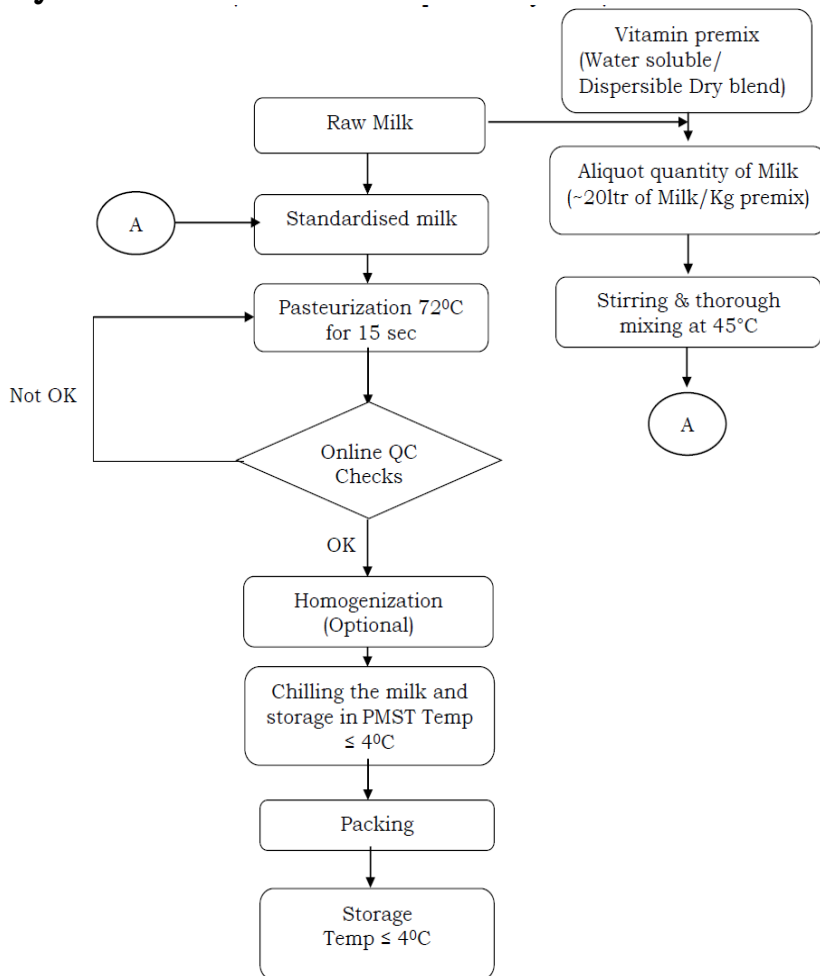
Vitamin premix (Water soluble/ Dispersible Dry blend)

Raw Milk

Aliquot quantity of Milk (~20ltr of Milk/Kg premix)

A

Standardised milk

Pasteurization $72^{0}C$ for 15 sec

Stirring & thorough mixing at 45°C

Not OK

A

Online QC Checks

OK

Homogenization (Optional)

Chilling the milk and storage in PMST Temp $\leq 4^{0}C$

Packing

Storage Temp $\leq 4^{0}C$